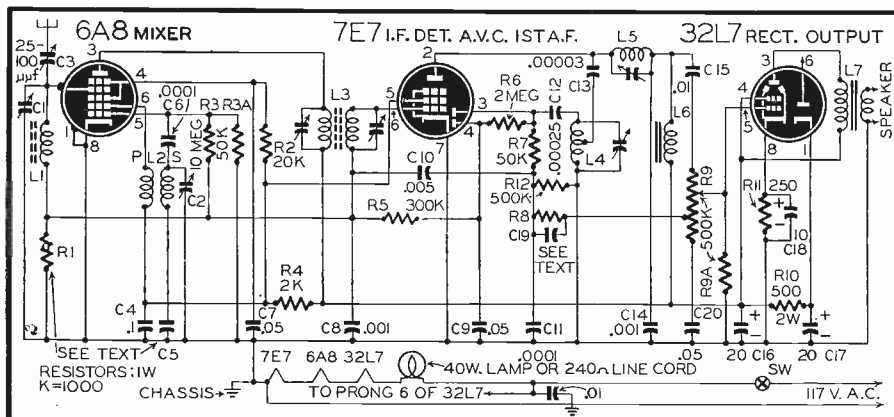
6A8 MIXER

7E7 I.F. DET. A.V.C. 1ST A.F.

32L7 RECT. OUTPUT

25-100 μμf C3

C1

L1

R1

3 4 6 5 1 8

.0001 C6

P L2 S

C2

R3 10 MEG

R3A 50K

L3

R2 20K

R4 2K

2 3 4 5 6 7

R6 2MEG

R7 50K

C10 .005

R5 300K

.00003

C12 .00025

C13

L4

R12 500K

R8

C19

SEE TEXT

L5

.01

C15

L6

R9 500K

R9A

3 6 4 5 8 1

L7

SPEAKER

R11 250

10 C18

R10 500 2W

C4 .1

C7 .05

C8 .001

C9 .05

C11

C14 .001

C20

20 C16

20 C17

SEE TEXT C5

RESISTORS: 1W K=1000

CHASSIS

7E7 6A8 32L7

.0001

40W. LAMP OR 240Ω LINE CORD

.05

TO PRONG 6 OF 32L7

.01

SW

117 V. A.C.